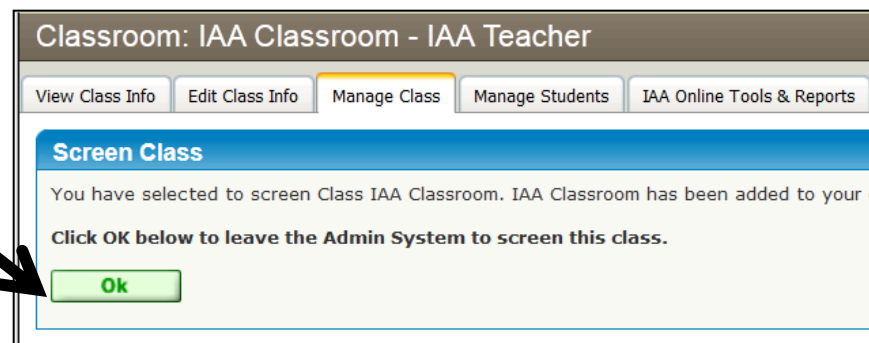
Classroom: IAA Classroom - IAA Teacher

View Class Info | Edit Class Info | Manage Class | Manage Students | IAA Online Tools & Reports

Screen Class

You have selected to screen Class IAA Classroom. IAA Classroom has been added to your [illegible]

Click OK below to leave the Admin System to screen this class.

Ok